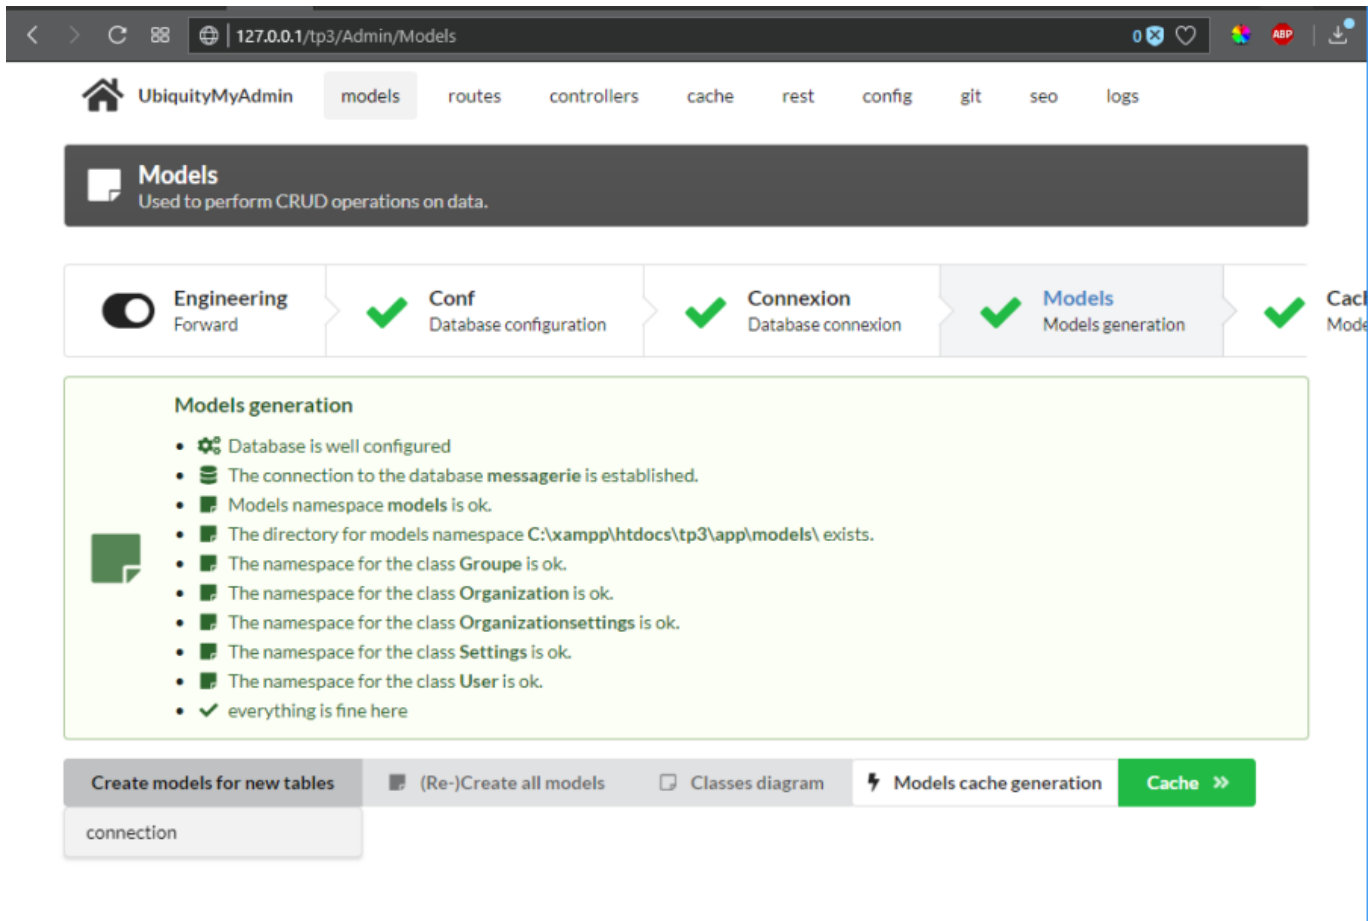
127.0.0.1/tp3/Admin/Models

0

ABP

UbiquityMyAdmin models routes controllers cache rest config git seo logs

Models
Used to perform CRUD operations on data.

Engineering
Forward

Conf
Database configuration

Connexion
Database connexion

Models
Models generation

Cac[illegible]
Mode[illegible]

Models generation

- Database is well configured
- The connection to the database **messagerie** is established.
- Models namespace **models** is ok.
- The directory for models namespace **C:\xampp\htdocs\tp3\app\models\** exists.
- The namespace for the class **Groupe** is ok.
- The namespace for the class **Organization** is ok.
- The namespace for the class **Organizationsettings** is ok.
- The namespace for the class **Settings** is ok.
- The namespace for the class **User** is ok.
- everything is fine here

Create models for new tables
(Re-)Create all models
Classes diagram
Models cache generation
Cache »

connection